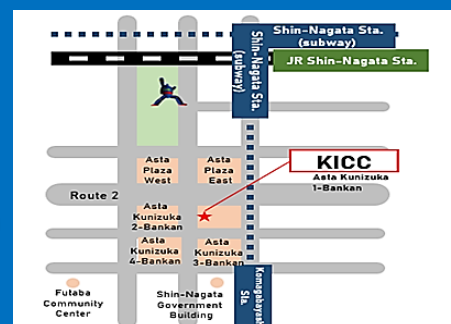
Shin-Nagata Sta. (subway)

JR Shin-Nagata Sta.

Shin-Nagata Sta. (subway)

KICC

Asta Plaza West

Asta Plaza East

Asta Kunizuka 1-Bankan

Route 2

Asta Kunizuka 2-Bankan

Asta Kunizuka 4-Bankan

Asta Kunizuka 3-Bankan

Futaba Community Center

Shin-Nagata Government Building

Komagabayashi Sta.